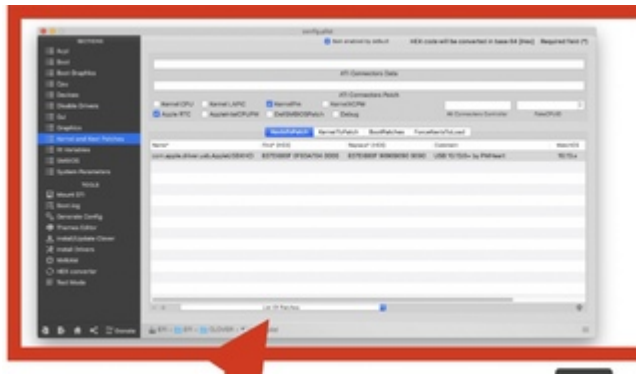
config.plist

Not enabled by default  HEX code will be converted in base 64 (Hex)  Required field (*)

SECTIONS
ACPI
Boot
Boot Graphics
CPU
Devices
Disable Drivers
GUI
Graphics
Kernel and Kext Patches
Rt Variables
SMBIOS
System Parameters

TOOLS
Mount EFI
Boot.log
Generate Config
Themes Editor
Install/Update Clover
Install Drivers
NVRAM
HEX converter
Text Mode

ATI Connectors Data

ATI Connectors Patch

KernelCPU  KernelLAPIC  KernelPm  KernelXCPM
AppleRTC  AppleIntelCPUPM  DellSMBIOSPatch  Debug

KextsToPatch  KernelToPatch  BootPatches  ForceKextsToLoad

| Name* | Find* [HEX] | Replace* [HEX] | Comment | MatchOS |
|---|---|---|---|---|
| com.apple.driver.usb.AppleUSBXHCI | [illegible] | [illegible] | USB 10.13.6+ by PMHeart | 10.13.x |

List Of Patches

EFI  EFI  CLOVER  config.plist

Donate